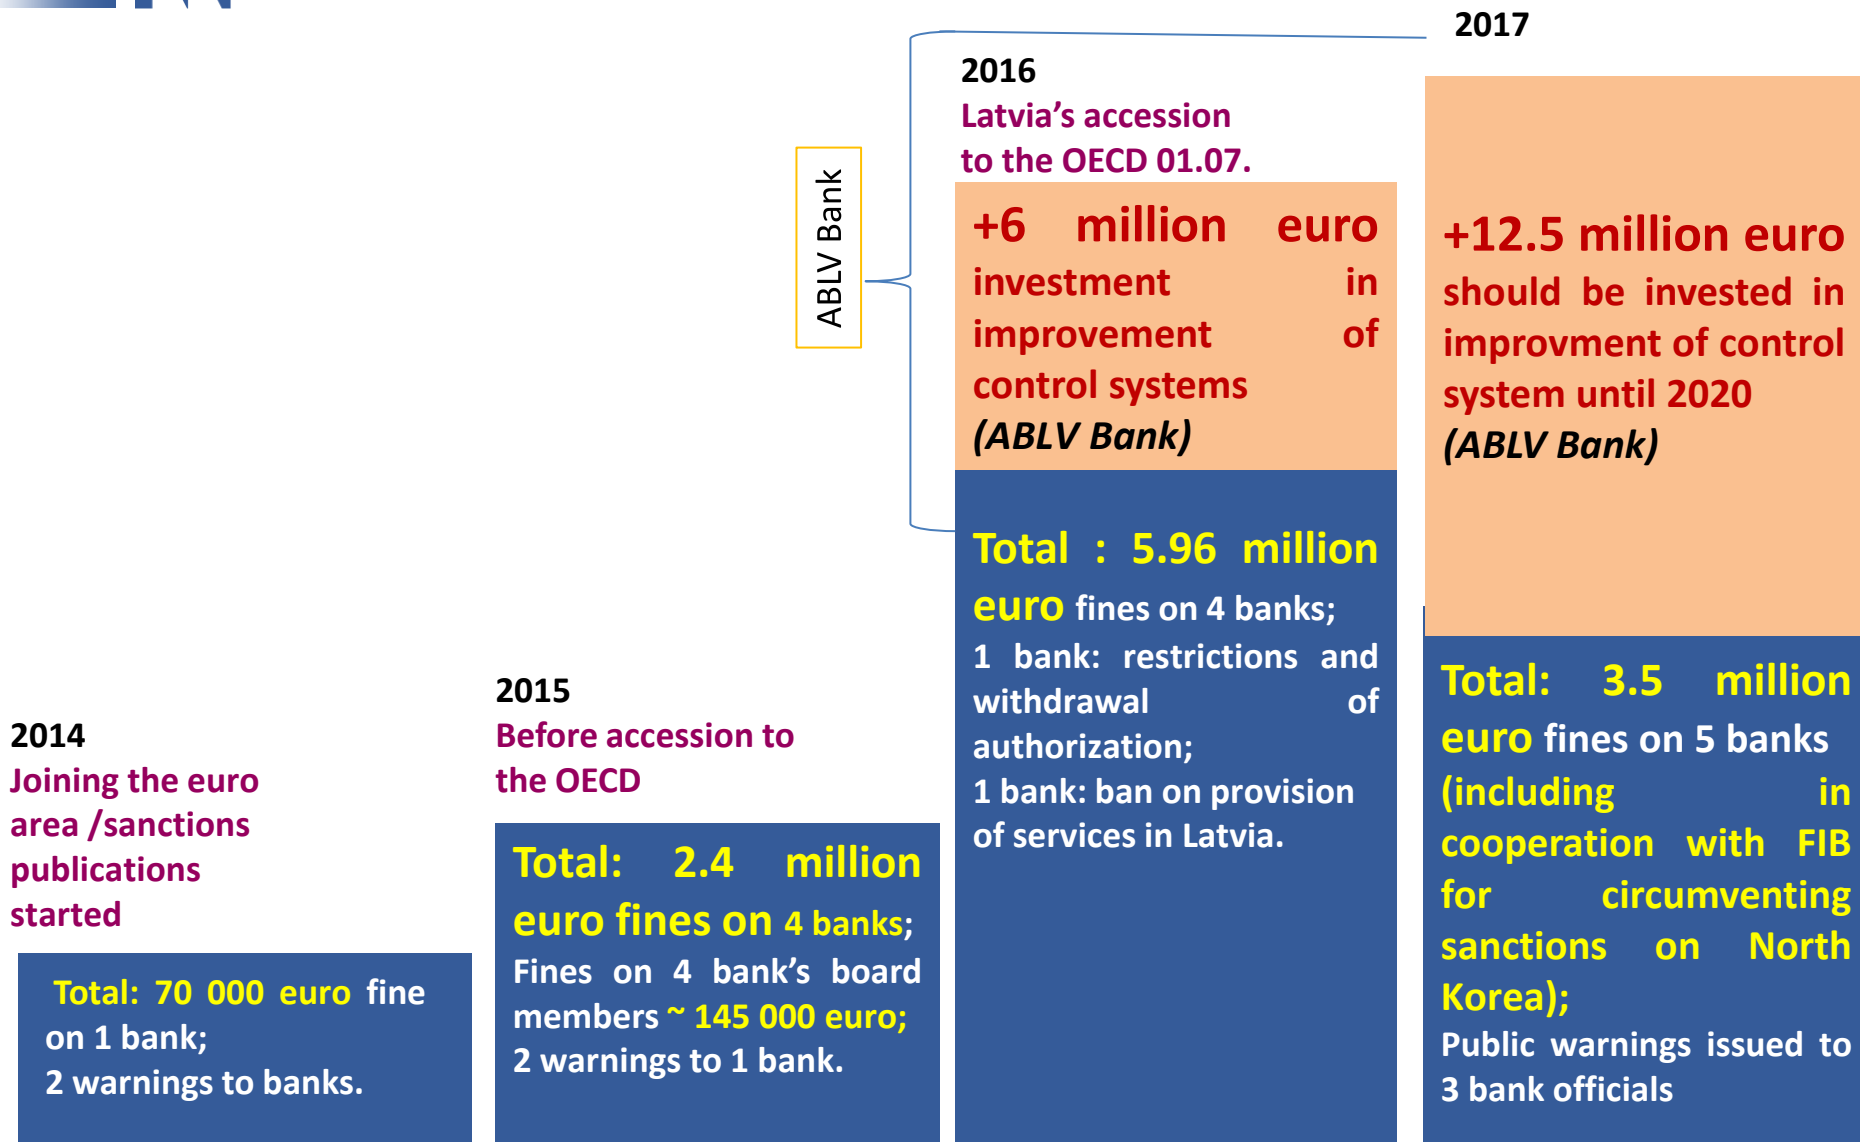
2014
Joining the euro area /sanctions publications started

Total: 70 000 euro fine on 1 bank;
2 warnings to banks.

2015
Before accession to the OECD

Total: 2.4 million euro fines on 4 banks;
Fines on 4 bank's board members ~ 145 000 euro;
2 warnings to 1 bank.

ABLV Bank

2016
Latvia's accession to the OECD 01.07.

+6 million euro investment in improvement of control systems (ABLV Bank)

Total : 5.96 million euro fines on 4 banks;
1 bank: restrictions and withdrawal of authorization;
1 bank: ban on provision of services in Latvia.

2017

+12.5 million euro should be invested in improvment of control system until 2020 (ABLV Bank)

Total: 3.5 million euro fines on 5 banks (including in cooperation with FIB for circumventing sanctions on North Korea);
Public warnings issued to 3 bank officials